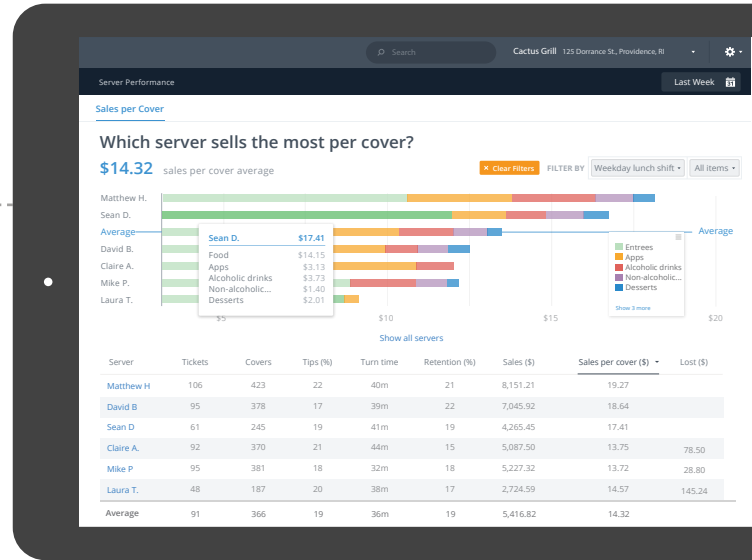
Search

Cactus Grill 125 Dorrance St., Providence, RI

Server Performance

Last Week

Sales per Cover

Which server sells the most per cover?

$14.32 sales per cover average

× Clear Filters FILTER BY Weekday lunch shift All items

Matthew H.
Sean D.
Average
David B.
Claire A.
Mike P.
Laura T.

| Sean D. | $17.41 |
|---|---|
| Food | $14.15 |
| Apps | $3.13 |
| Alcoholic drinks | $3.73 |
| Non-alcoholic... | $1.40 |
| Desserts | $2.01 |

Entrees
Apps
Alcoholic drinks
Non-alcoholic...
Desserts
Show 3 more

Average

$5 $10 $15 $20

Show all servers

| Server | Tickets | Covers | Tips (%) | Turn time | Retention (%) | Sales ($) | Sales per cover ($) | Lost ($) |
|---|---|---|---|---|---|---|---|---|
| Matthew H | 106 | 423 | 22 | 40m | 21 | 8,151.21 | 19.27 | |
| David B | 95 | 378 | 17 | 39m | 22 | 7,045.92 | 18.64 | |
| Sean D | 61 | 245 | 19 | 41m | 19 | 4,265.45 | 17.41 | |
| Claire A. | 92 | 370 | 21 | 44m | 15 | 5,087.50 | 13.75 | 78.50 |
| Mike P | 95 | 381 | 18 | 32m | 18 | 5,227.32 | 13.72 | 28.80 |
| Laura T. | 48 | 187 | 20 | 38m | 17 | 2,724.59 | 14.57 | 145.24 |
| Average | 91 | 366 | 19 | 36m | 19 | 5,416.82 | 14.32 | |